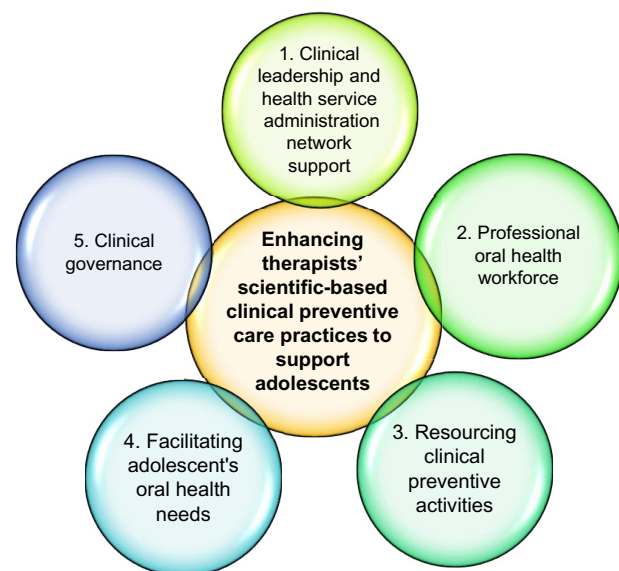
1. Clinical leadership and health service administration network support

5. Clinical governance

Enhancing therapists' scientific-based clinical preventive care practices to support adolescents

2. Professional oral health workforce

4. Facilitating adolescent's oral health needs

3. Resourcing clinical preventive activities